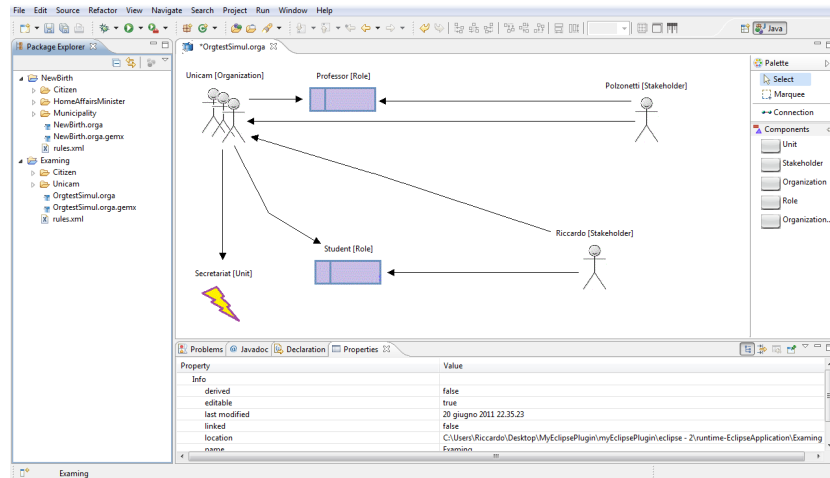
File Edit Source Refactor View Navigate Search Project Run Window Help

Java

Package Explorer

NewBirth
Citizen
HomeAffairsMinister
Municipality
NewBirth.orga
NewBirth.orga.gemx
rules.xml
Examing
Citizen
Unicam
OrgtestSimul.orga
OrgtestSimul.orga.gemx
rules.xml

*OrgtestSimul.orga

Unicam [Organization]
Professor [Role]
Polzonetti [Stakeholder]
Riccardo [Stakeholder]
Student [Role]
Secretariat [Unit]

Palette
Select
Marquee
Connection
Components
Unit
Stakeholder
Organization
Role
Organization...

Problems Javadoc Declaration Properties

| Property | Value |
|---|---|
| Info | |
| derived | false |
| editable | true |
| last modified | 20 giugno 2011 22.35.23 |
| linked | false |
| location | C:\Users\Riccardo\Desktop\MyEclipsePlugin\myEclipsePlugin\eclipse - 2\runtime-EclipseApplication\Examing |
| name | Examing |

Examing